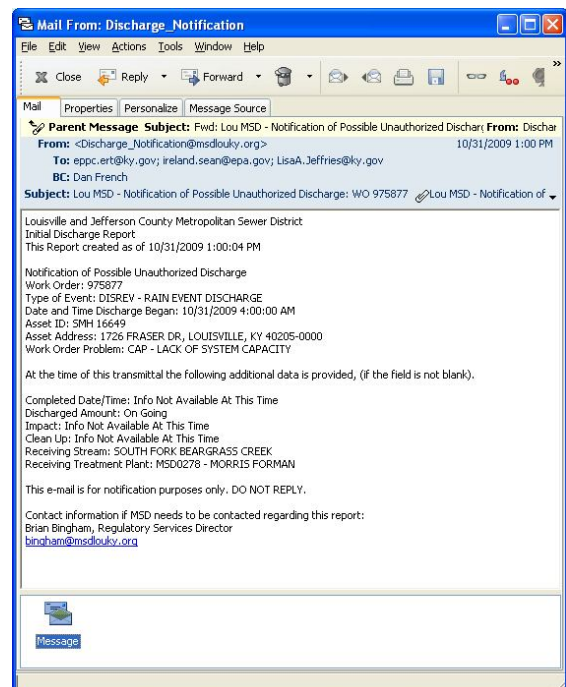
Mail From: Discharge_Notification

File Edit View Actions Tools Window Help

Close Reply Forward

Mail Properties Personalize Message Source

Parent Message Subject: Fwd: Lou MSD - Notification of Possible Unauthorized Dischar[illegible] From: Dischar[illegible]

From: <Discharge_Notification@msdlouky.org> 10/31/2009 1:00 PM

To: eppc.ert@ky.gov; ireland.sean@epa.gov; LisaA.Jeffries@ky.gov

BC: Dan French

Subject: Lou MSD - Notification of Possible Unauthorized Discharge: WO 975877 Lou MSD - Notification of

Louisville and Jefferson County Metropolitan Sewer District
Initial Discharge Report
This Report created as of 10/31/2009 1:00:04 PM

Notification of Possible Unauthorized Discharge
Work Order: 975877
Type of Event: DISREV - RAIN EVENT DISCHARGE
Date and Time Discharge Began: 10/31/2009 4:00:00 AM
Asset ID: SMH 16649
Asset Address: 1726 FRASER DR, LOUISVILLE, KY 40205-0000
Work Order Problem: CAP - LACK OF SYSTEM CAPACITY

At the time of this transmittal the following additional data is provided, (if the field is not blank).

Completed Date/Time: Info Not Available At This Time
Discharged Amount: On Going
Impact: Info Not Available At This Time
Clean Up: Info Not Available At This Time
Receiving Stream: SOUTH FORK BEARGRASS CREEK
Receiving Treatment Plant: MSD0278 - MORRIS FORMAN

This e-mail is for notification purposes only. DO NOT REPLY.

Contact information if MSD needs to be contacted regarding this report:
Brian Bingham, Regulatory Services Director
bingham@msdlouky.org

Message